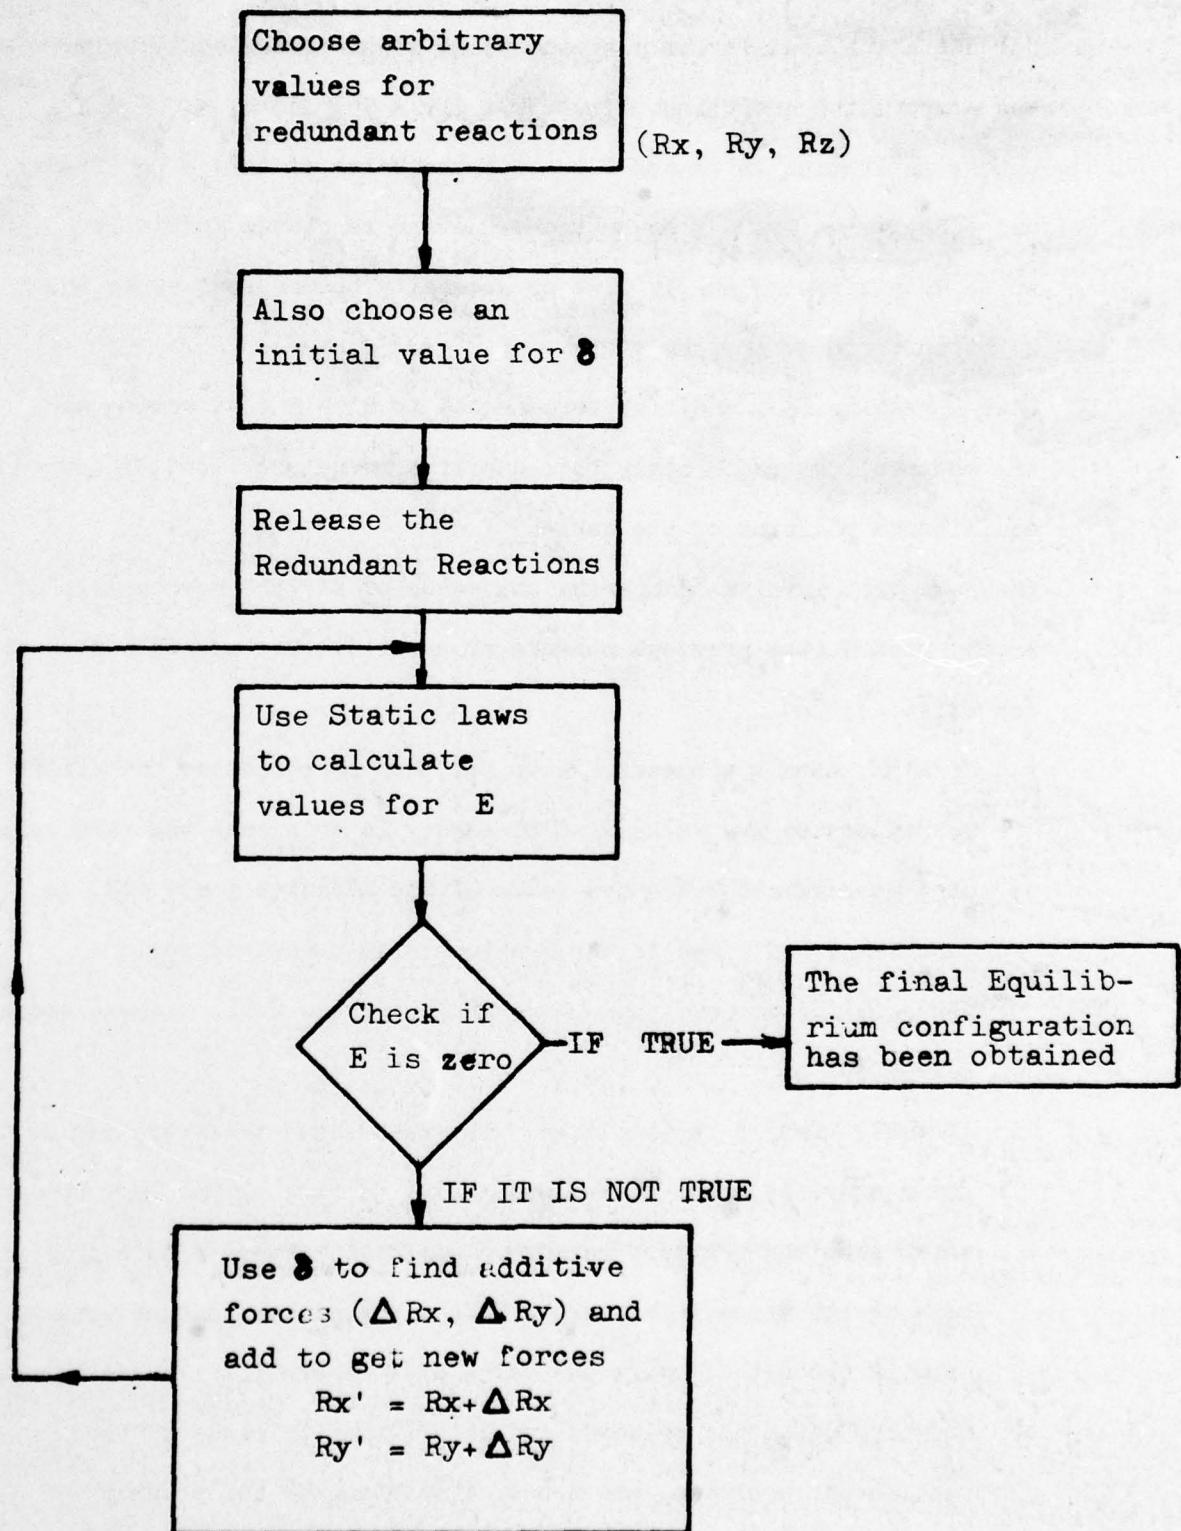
Choose arbitrary values for redundant reactions (Rx, Ry, Rz)

Also choose an initial value for $\delta$

Release the Redundant Reactions

Use Static laws to calculate values for E

Check if E is zero

IF TRUE

The final Equilibrium configuration has been obtained

IF IT IS NOT TRUE

Use $\delta$ to find additive forces ($\Delta$Rx, $\Delta$Ry) and add to get new forces

$Rx' = Rx + \Delta Rx$

$Ry' = Ry + \Delta Ry$